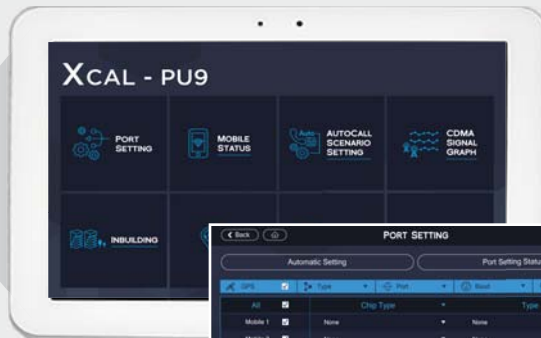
XCAL - PU9

PORT SETTING

MOBILE STATUS

Auto AUTOCALL SCENARIO SETTING

CDMA SIGNAL GRAPH

INBUILDING

Back

PORT SETTING

Automatic Setting

Port Setting Status

GPS

Type

Port

Baud

All

Chip Type

Type

Mobile 1

None

None

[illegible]